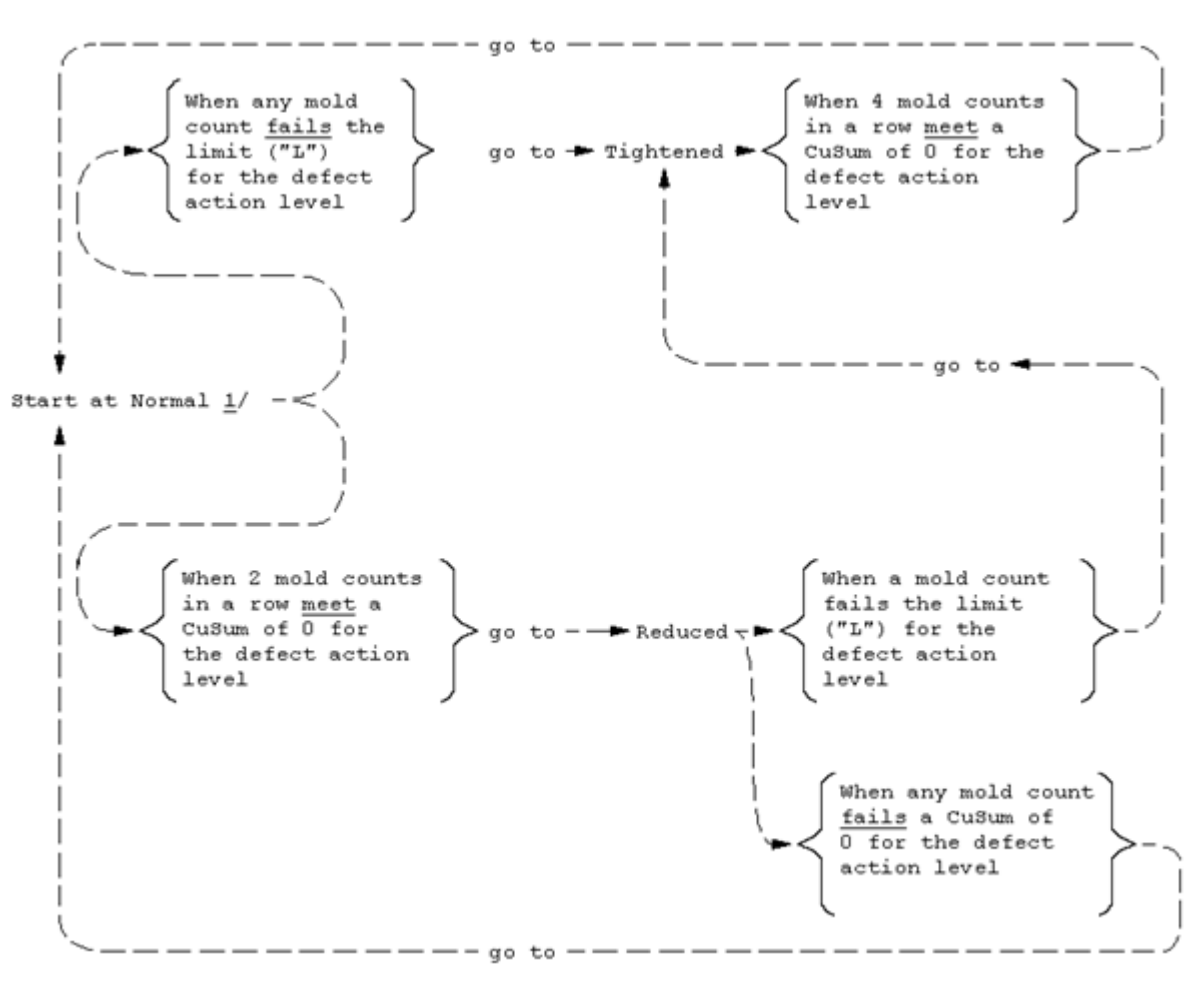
go to

When any mold count fails the limit ("L") for the defect action level

go to Tightened

When 4 mold counts in a row meet a CuSum of 0 for the defect action level

go to

Start at Normal 1/

When 2 mold counts in a row meet a CuSum of 0 for the defect action level

go to Reduced

When a mold count fails the limit ("L") for the defect action level

When any mold count fails a CuSum of 0 for the defect action level

go to